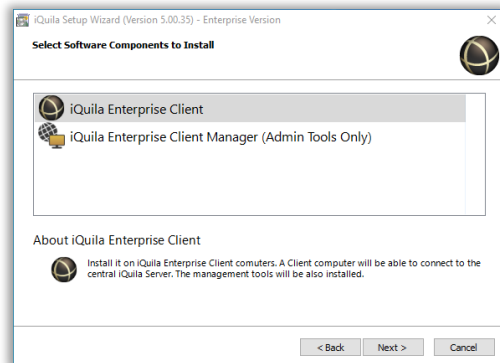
iQuila Setup Wizard (Version 5.00.35) - Enterprise Version

Select Software Components to Install

iQuila Enterprise Client

iQuila Enterprise Client Manager (Admin Tools Only)

About iQuila Enterprise Client

Install it on iQuila Enterprise Client comuters. A Client computer will be able to connect to the central iQuila Server. The management tools will be also installed.

< Back

Next >

Cancel